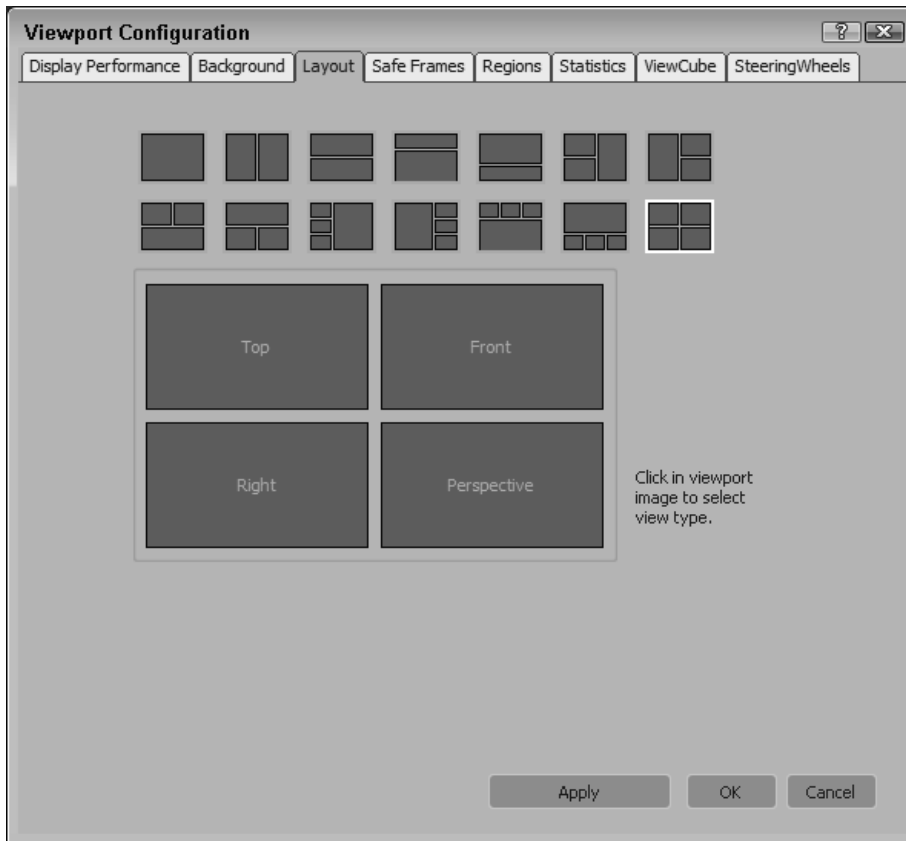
Viewport Configuration

?

Display Performance | Background | Layout | Safe Frames | Regions | Statistics | ViewCube | SteeringWheels

Top

Front

Right

Perspective

Click in viewport image to select view type.

Apply

OK

Cancel